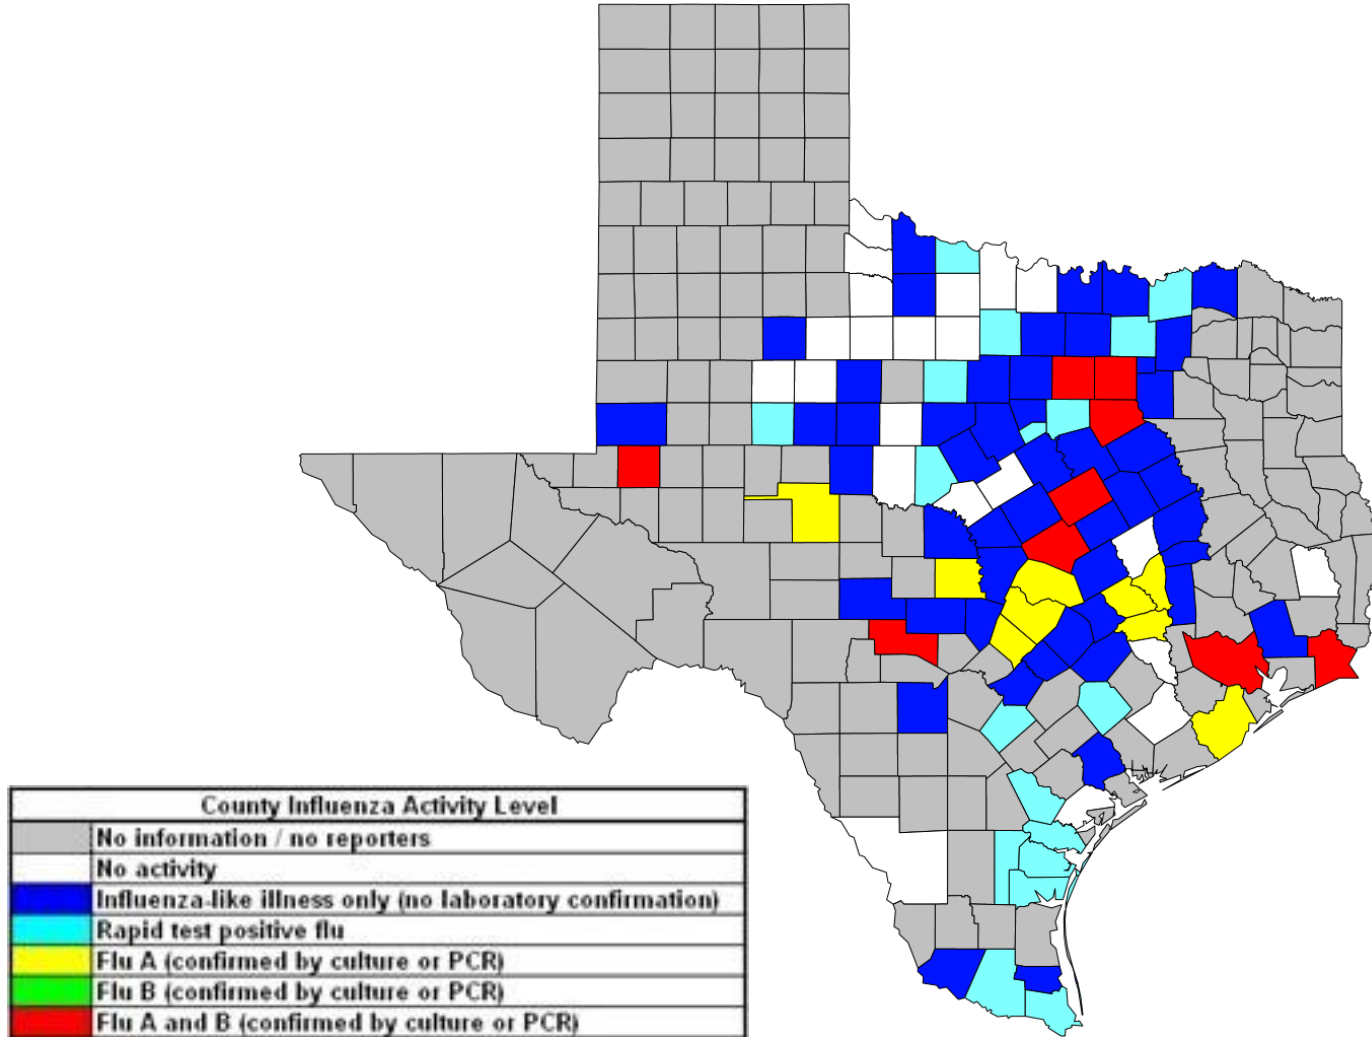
County Influenza Activity Level

| | |
|---|---|
| | No information / no reporters |
| | No activity |
| | Influenza-like illness only (no laboratory confirmation) |
| | Rapid test positive flu |
| | Flu A (confirmed by culture or PCR) |
| | Flu B (confirmed by culture or PCR) |
| | Flu A and B (confirmed by culture or PCR) |